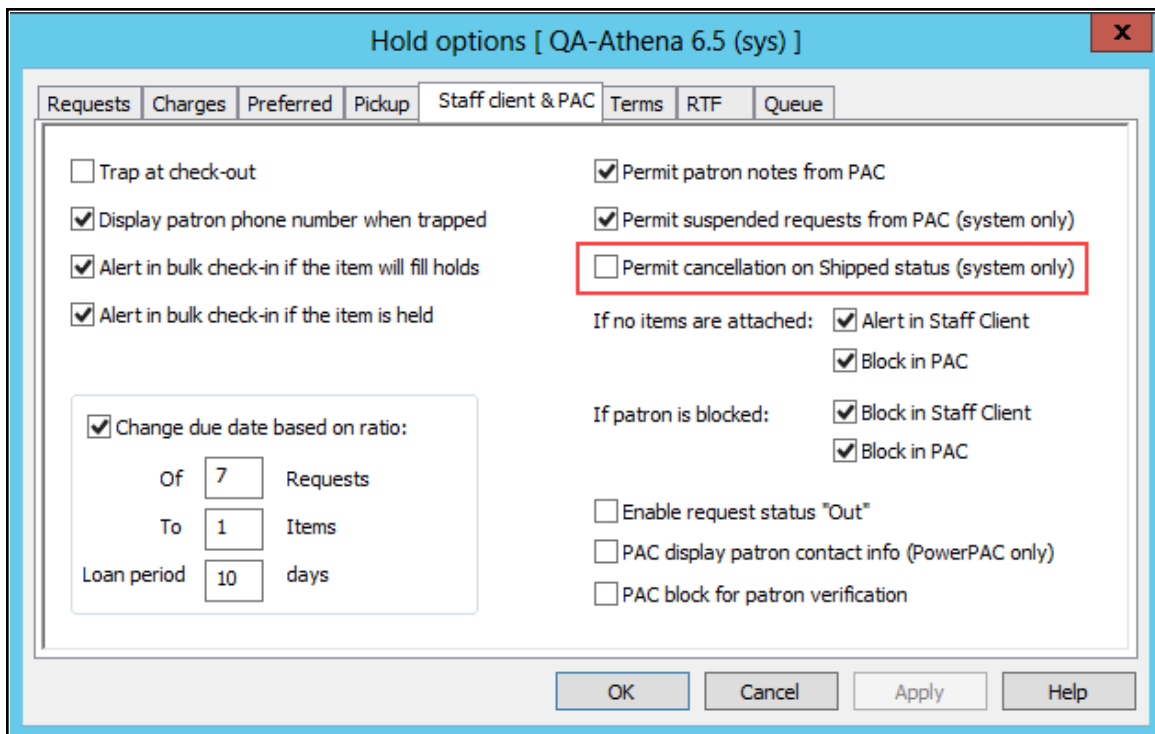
Hold options [ QA-Athena 6.5 (sys) ]

X

Requests | Charges | Preferred | Pickup | Staff client & PAC | Terms | RTF | Queue

Trap at check-out

Display patron phone number when trapped

Alert in bulk check-in if the item will fill holds

Alert in bulk check-in if the item is held

Change due date based on ratio:

Of 7 Requests

To 1 Items

Loan period 10 days

Permit patron notes from PAC

Permit suspended requests from PAC (system only)

Permit cancellation on Shipped status (system only)

If no items are attached: Alert in Staff Client

Block in PAC

If patron is blocked: Block in Staff Client

Block in PAC

Enable request status "Out"

PAC display patron contact info (PowerPAC only)

PAC block for patron verification

OK Cancel Apply Help